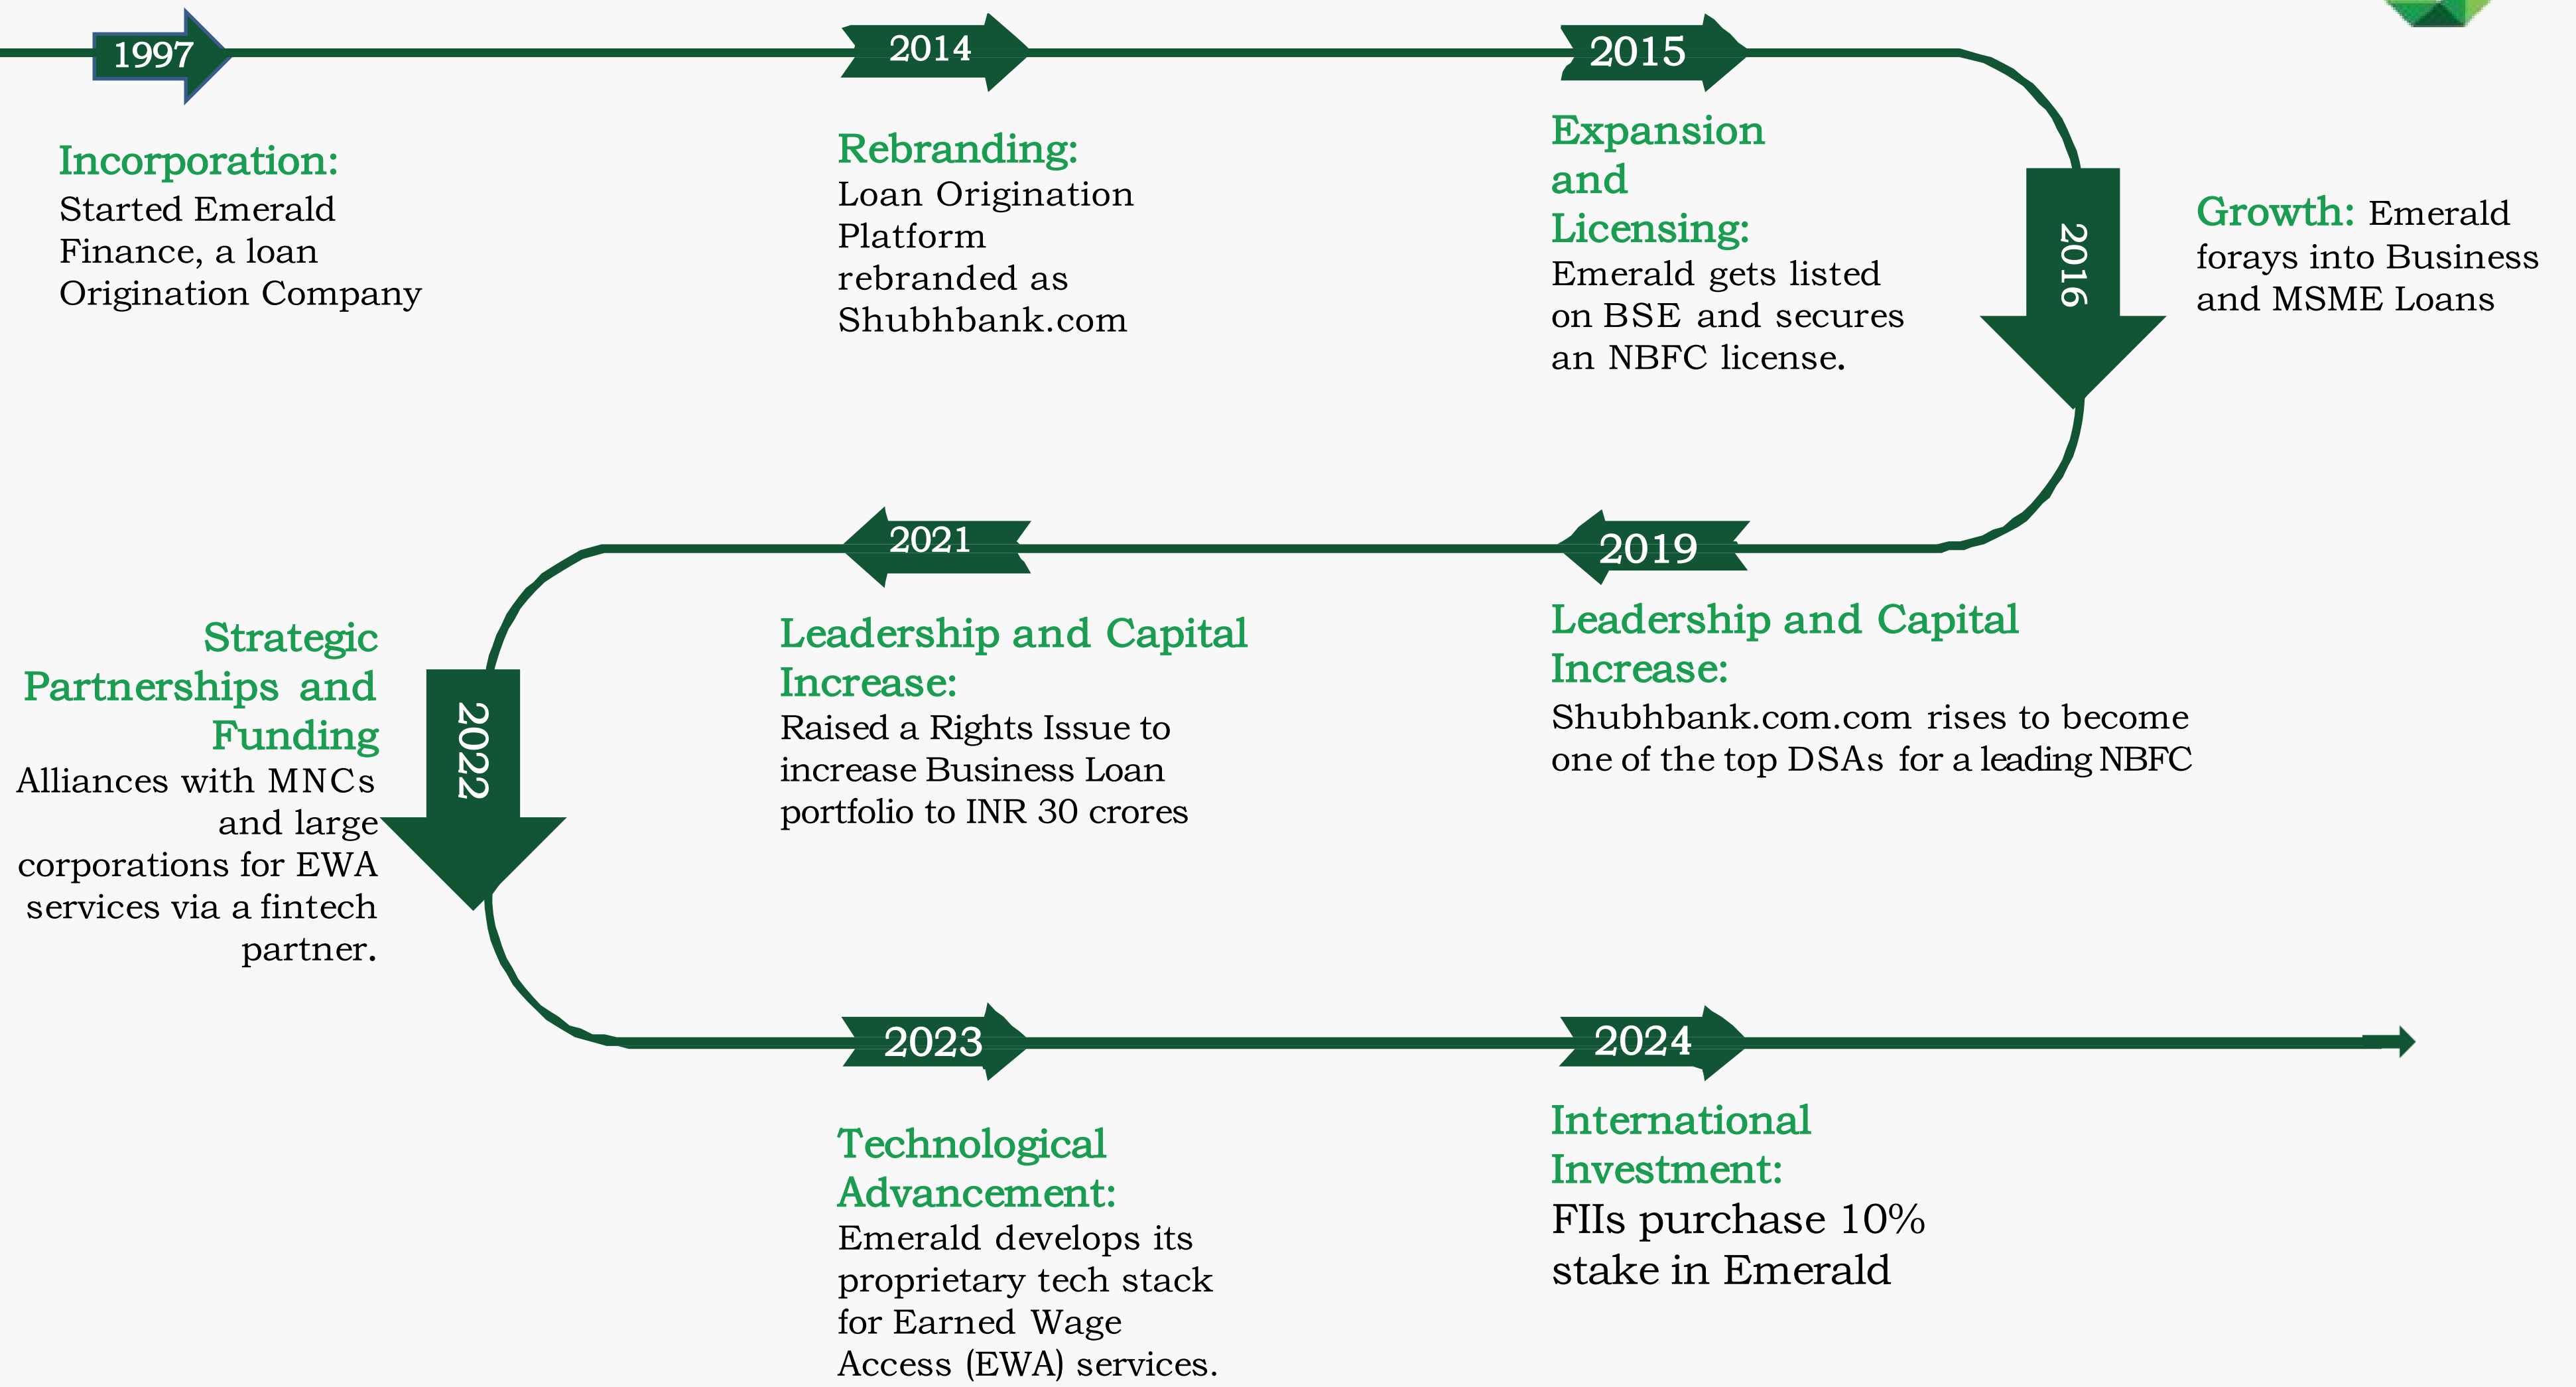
1997

Incorporation:
Started Emerald Finance, a loan Origination Company

2014

Rebranding:
Loan Origination Platform rebranded as Shubhbank.com

2015

Expansion and Licensing:
Emerald gets listed on BSE and secures an NBFC license.

2016

Growth: Emerald forays into Business and MSME Loans

2019

Leadership and Capital Increase:
Shubhbank.com.com rises to become one of the top DSAs for a leading NBFC

2021

Leadership and Capital Increase:
Raised a Rights Issue to increase Business Loan portfolio to INR 30 crores

2022

Strategic Partnerships and Funding
Alliances with MNCs and large corporations for EWA services via a fintech partner.

2023

Technological Advancement:
Emerald develops its proprietary tech stack for Earned Wage Access (EWA) services.

2024

International Investment:
FIIs purchase 10% stake in Emerald